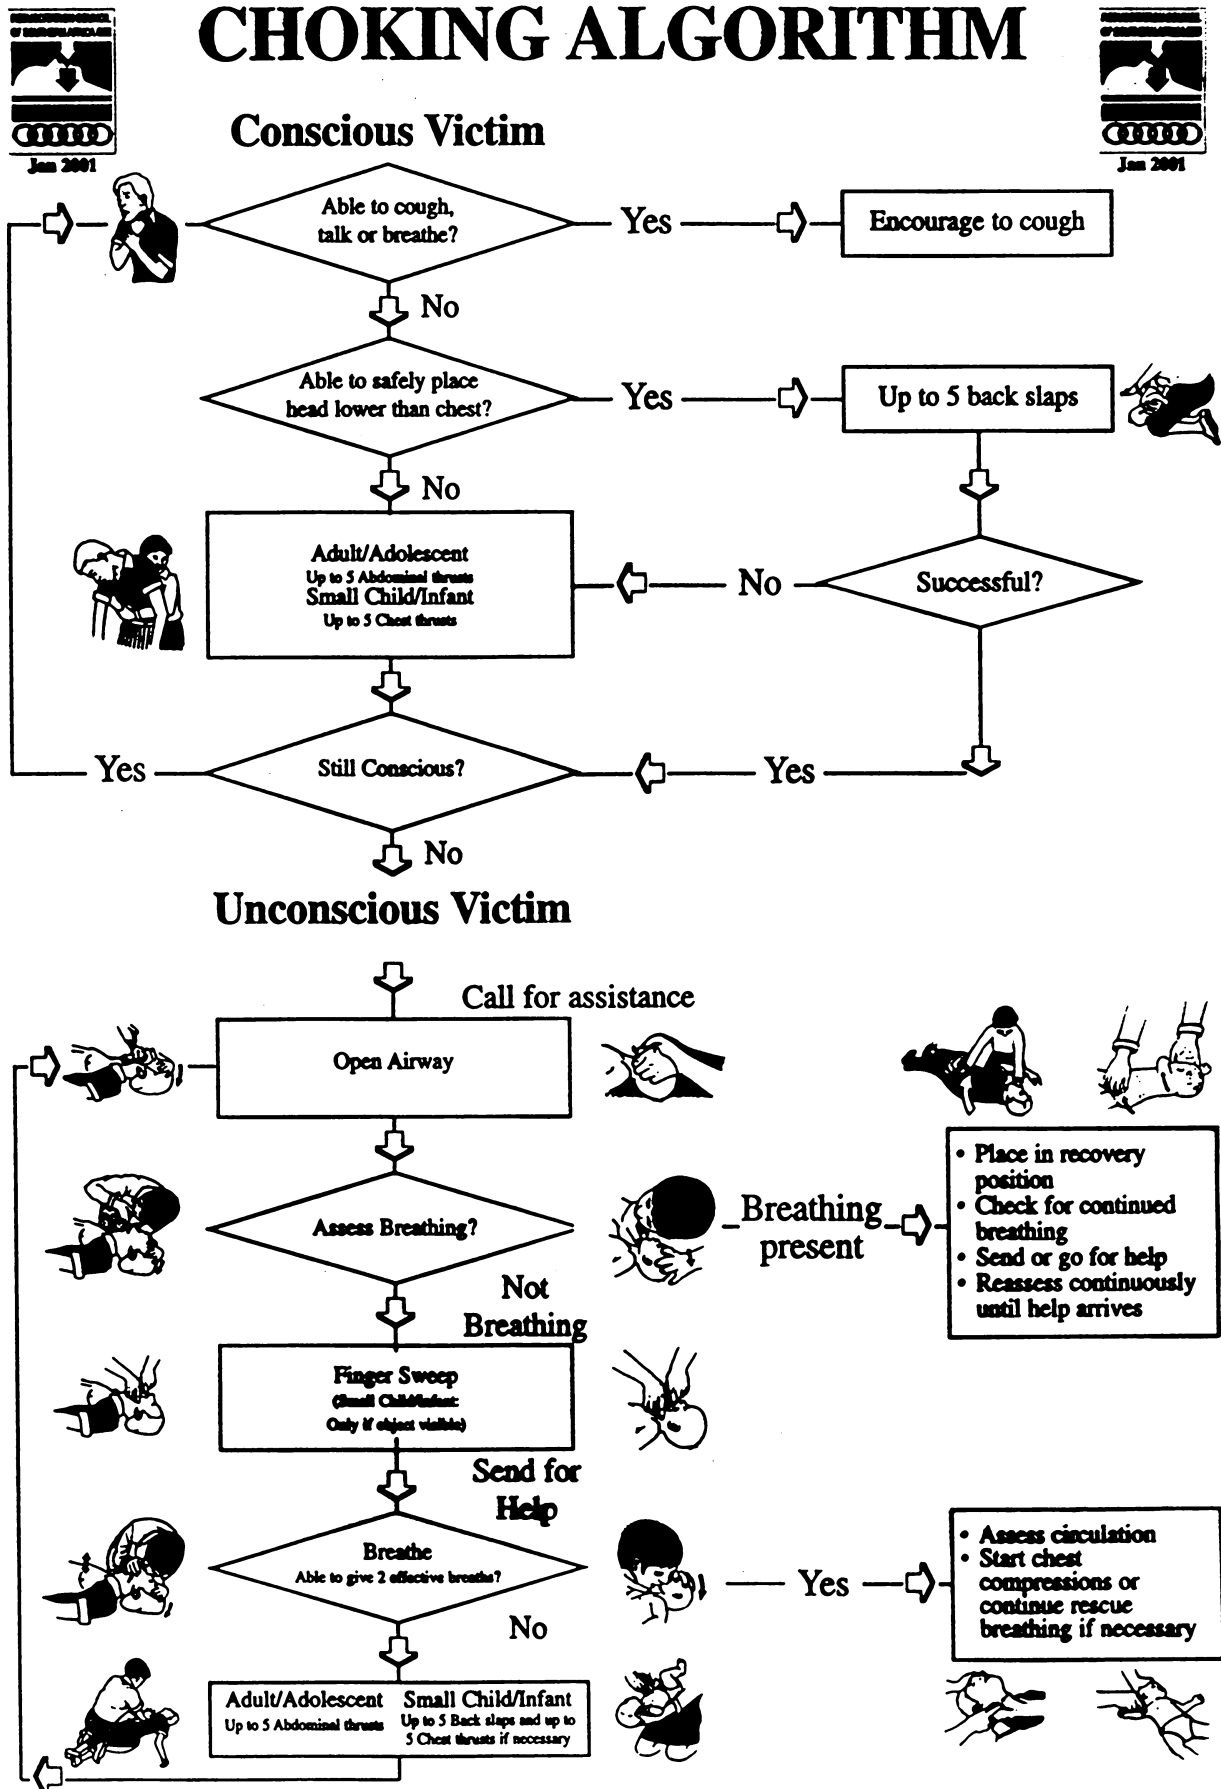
CHOKING ALGORITHM

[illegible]
Jan 2001

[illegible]
Jan 2001

Conscious Victim

Able to cough, talk or breathe?

Yes

Encourage to cough

No

Able to safely place head lower than chest?

Yes

Up to 5 back slaps

No

Adult/Adolescent
Up to 5 Abdominal thrusts
Small Child/Infant
Up to 5 Chest thrusts

No

Successful?

Yes

Still Conscious?

Yes

No

Unconscious Victim

Call for assistance

Open Airway

Assess Breathing?

Breathing present

• Place in recovery position
• Check for continued breathing
• Send or go for help
• Reassess continuously until help arrives

Not Breathing

Finger Sweep
(Small Child/Infant: Only if object visible)

Send for Help

Breathe
Able to give 2 effective breaths?

Yes

• Assess circulation
• Start chest compressions or continue rescue breathing if necessary

No

Adult/Adolescent
Up to 5 Abdominal thrusts

Small Child/Infant
Up to 5 Back slaps and up to 5 Chest thrusts if necessary